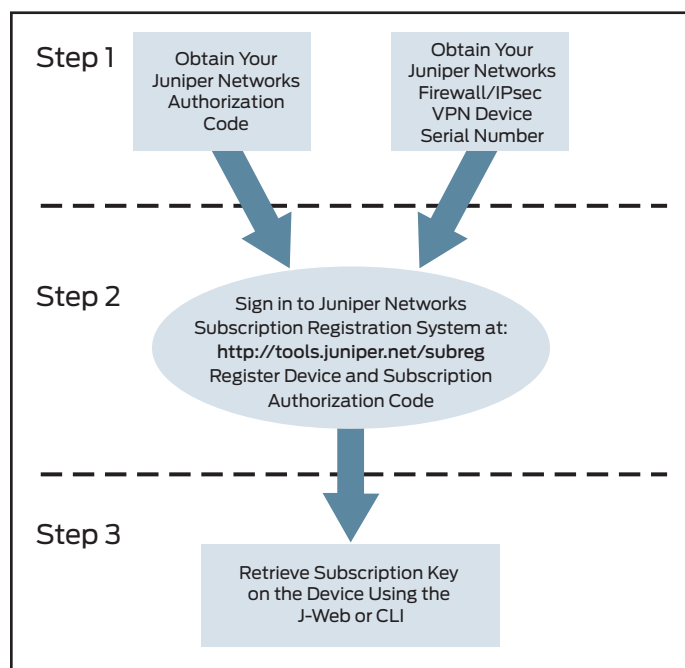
Step 1

Obtain Your Juniper Networks Authorization Code

Obtain Your Juniper Networks Firewall/IPsec VPN Device Serial Number

Step 2

Sign in to Juniper Networks Subscription Registration System at: http://tools.juniper.net/subreg Register Device and Subscription Authorization Code

Step 3

Retrieve Subscription Key on the Device Using the J-Web or CLI